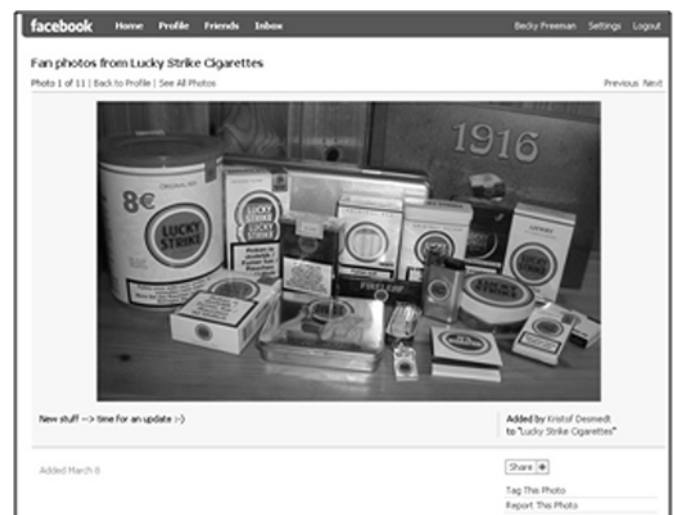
facebook Home Profile Friends Inbox

Becky Freeman Settings Logout

Fan photos from Lucky Strike Cigarettes

Photo 1 of 11 | Back to Profile | See All Photos

Previous Next

1916

8€

LUCKY STRIKE

LUCKY STRIKE

LUCKY STRIKE

New stuff --> time for an update :-)

Added by Kristof Desmedt to "Lucky Strike Cigarettes"

Added March 8

Share

Tag This Photo

Report This Photo